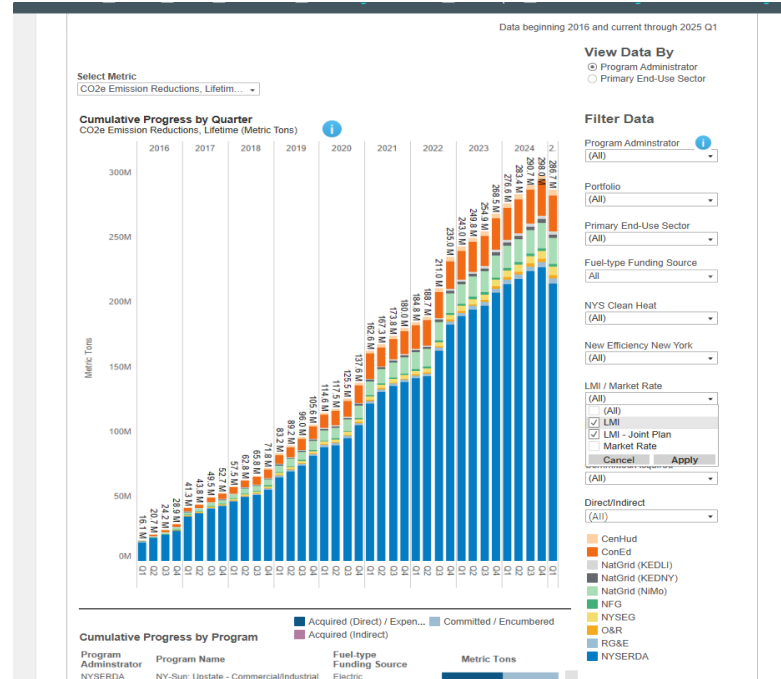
Data beginning 2016 and current through 2025 Q1

View Data By
Program Administrator
Primary End-Use Sector

Select Metric
CO2e Emission Reductions, Lifetim...

Cumulative Progress by Quarter
CO2e Emission Reductions, Lifetime (Metric Tons)

| 2016 | 2017 | 2018 | 2019 | 2020 | 2021 | 2022 | 2023 | 2024 | 2 |

300M
250M
200M
150M
100M
50M
0M

Metric Tons

16.1 M
20.7 M
24.2 M
28.9 M
41.3 M
43.8 M
49.5 M
52.7 M
57.5 M
62.8 M
65.8 M
71.8 M
83.2 M
89.2 M
96.0 M
105.6 M
114.6 M
117.5 M
125.5 M
137.6 M
162.6 M
167.3 M
173.8 M
180.0 M
184.8 M
188.7 M
211.0 M
235.0 M
245.0 M
249.8 M
254.9 M
268.5 M
276.6 M
283.4 M
290.7 M
298.0 M
286.7 M

Q1 Q2 Q3 Q4 Q1 Q2 Q3 Q4 Q1 Q2 Q3 Q4 Q1 Q2 Q3 Q4 Q1 Q2 Q3 Q4 Q1 Q2 Q3 Q4 Q1 Q2 Q3 Q4 Q1 Q2 Q3 Q4 Q1 Q2 Q3 Q4 Q1

Filter Data

Program Adminstrator
(All)

Portfolio
(All)

Primary End-Use Sector
(All)

Fuel-type Funding Source
All

NYS Clean Heat
(All)

New Efficiency New York
(All)

LMI / Market Rate
(All)
(All)
LMI
LMI - Joint Plan
Market Rate
Cancel
Apply

(All)

Direct/Indirect
(All)

CenHud
ConEd
NatGrid (KEDLI)
NatGrid (KEDNY)
NatGrid (NiMo)
NFG
NYSEG
O&R
RG&E
NYSERDA

Acquired (Direct) / Expen...
Committed / Encumbered
Acquired (Indirect)

Cumulative Progress by Program

| Program Adminstrator | Program Name | Fuel-type Funding Source | Metric Tons |
|---|---|---|---|
| NYSERDA | NY-Sun: Upstate - Commercial/Industrial | Electric | |